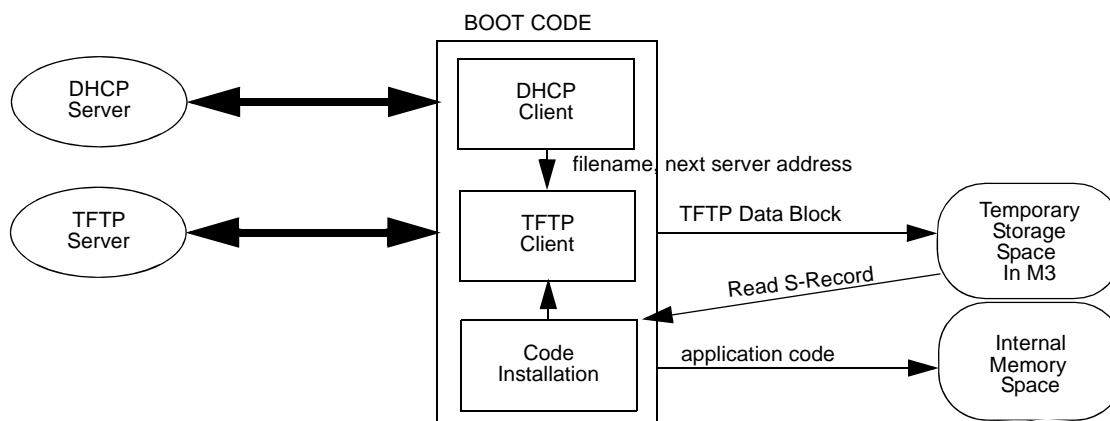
BOOT CODE

DHCP Server

DHCP Client

filename, next server address

TFTP Server

TFTP Client

TFTP Data Block

Temporary Storage Space In M3

Read S-Record

Code Installation

application code

Internal Memory Space